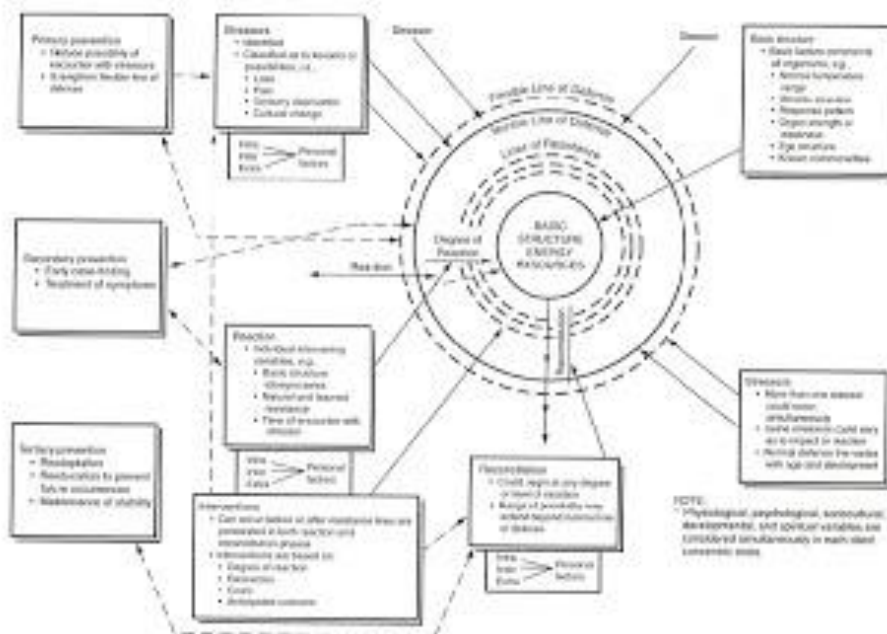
Primary prevention
• Reduce possibility of encounter with stressors
• Strengthen flexible line of defense

Stressors
• Identified
• Classified as to known or possibilities, e.g.,
• Loss
• Pain
• Sensory deprivation
• Cultural change

Intra
Inter — Personal factors
Extra

Stressor

Stressor

Basic structure
• Basic factors common to all organisms, e.g.,
• Normal temperature range
• Genetic structure
• Response pattern
• Organ strength or weakness
• Ego structure
• Known commonalities

Flexible Line of Defense
Normal Line of Defense
Line of Resistance

BASIC STRUCTURE ENERGY RESOURCES

Degree of Reaction

Reaction

Secondary prevention
• Early case-finding
• Treatment of symptoms

Reaction
• Individual intervening variables, e.g.,
• Basic structure idiosyncrasies
• Natural and learned resistance
• Time of encounter with stressor

Intra
Inter — Personal factors
Extra

Stressors
• More than one stressor could occur simultaneously
• Same stressors could vary as to impact or reaction
• Normal defense line varies with age and development

Tertiary prevention
• Readaptation
• Reeducation to prevent future occurrences
• Maintenance of stability

Interventions
• Can occur before or after resistance lines are penetrated in both reaction and reconstitution phases
• Interventions are based on:
• Degree of reaction
• Resources
• Goals
• Anticipated outcome

Reconstitution
• Could begin at any degree or level of reaction
• Range of possibility may extend beyond normal line of defense

Intra
Inter — Personal factors
Extra

NOTE:
* Physiological, psychological, sociocultural, developmental, and spiritual variables are considered simultaneously in each client concentric circle.